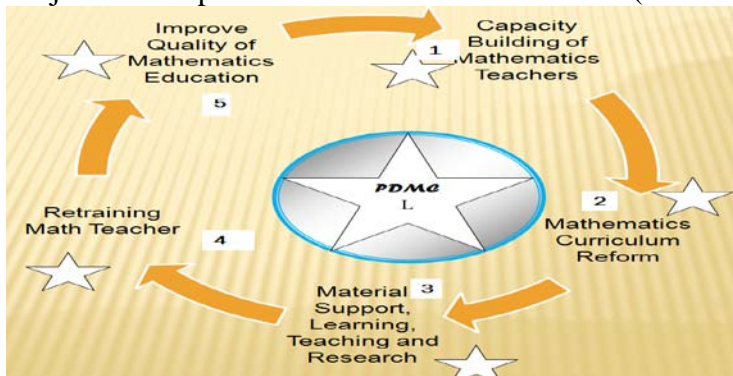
Improve Quality of Mathematics Education

5

Capacity Building of Mathematics Teachers

1

PDMC
L

2

Mathematics Curriculum Reform

Retraining Math Teacher

4

Material Support, Learning, Teaching and Research

3